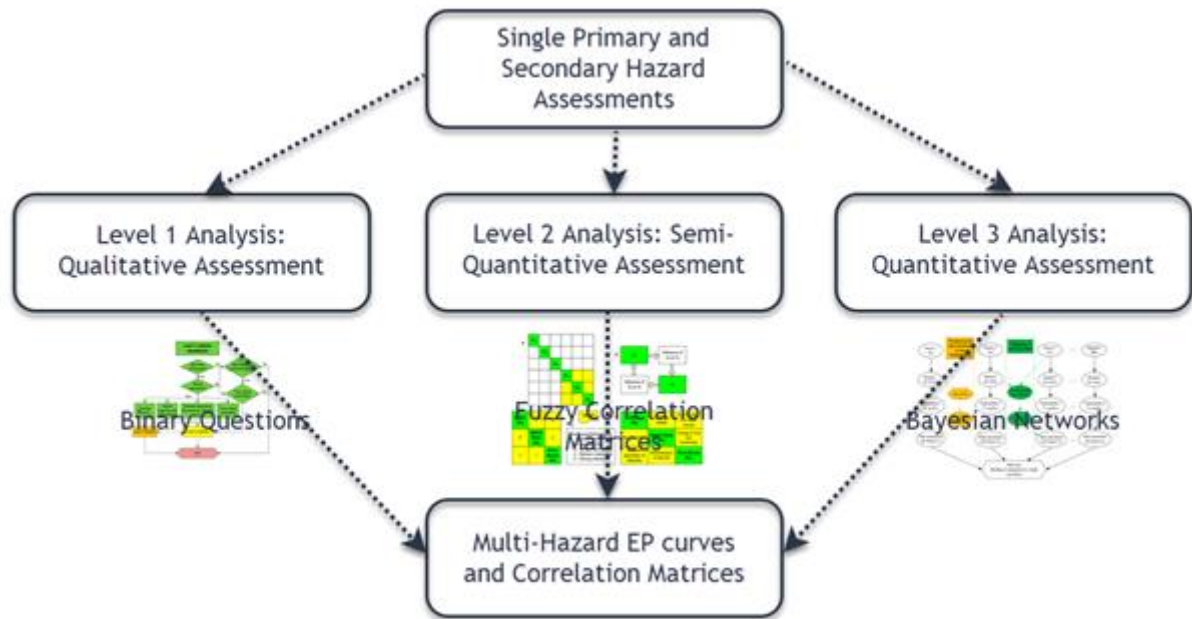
Single Primary and Secondary Hazard Assessments

Level 1 Analysis: Qualitative Assessment

Level 2 Analysis: Semi-Quantitative Assessment

Level 3 Analysis: Quantitative Assessment

Binary Questions

Fuzzy Correlation Matrices

Bayesian Networks

Multi-Hazard EP curves and Correlation Matrices